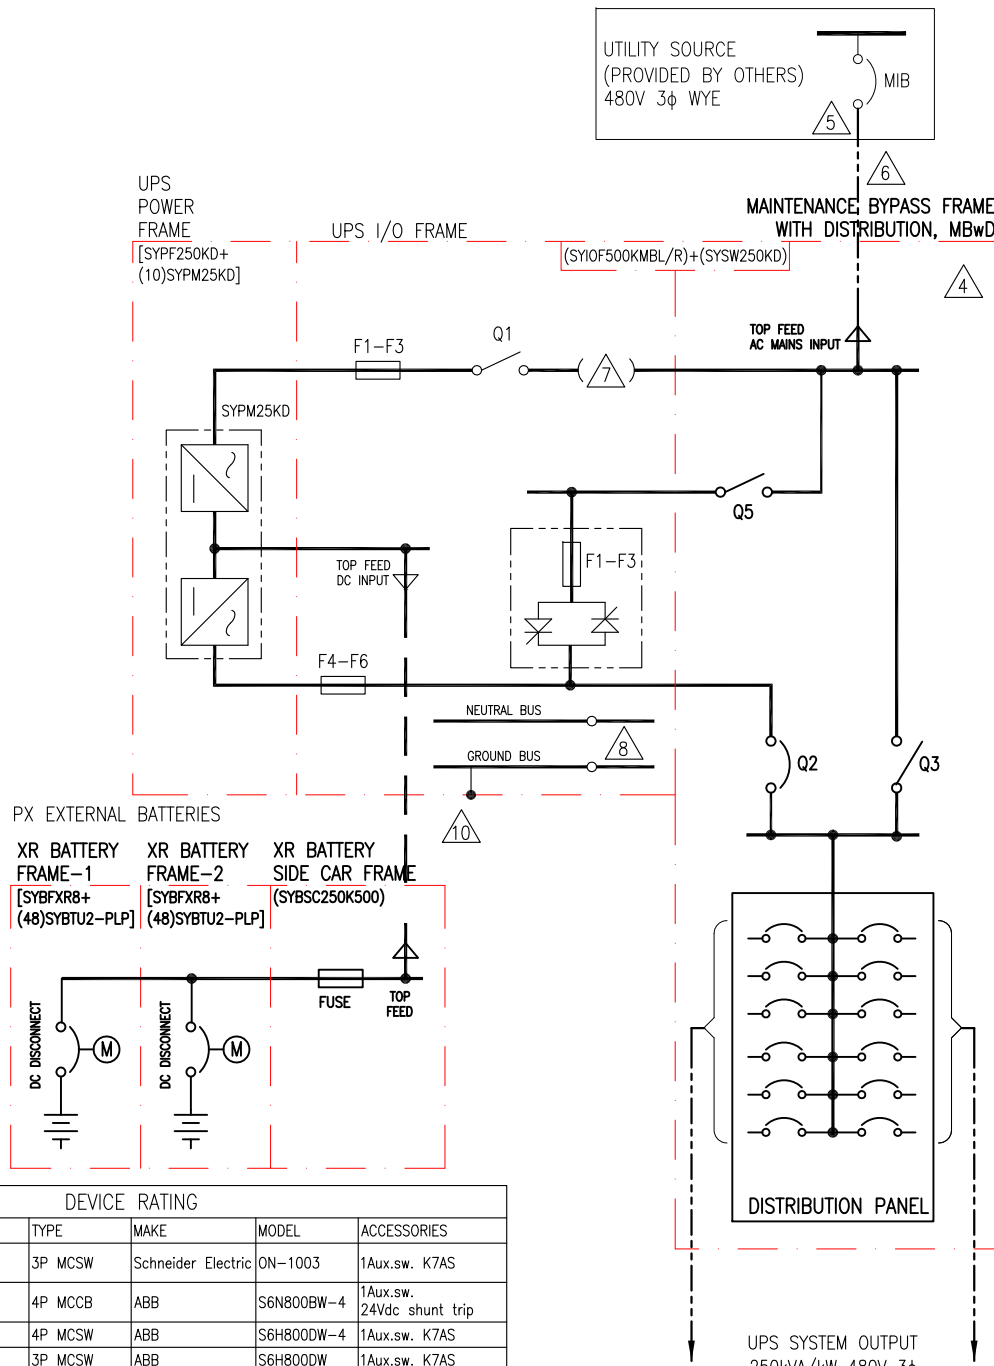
UTILITY SOURCE
(PROVIDED BY OTHERS)
480V 3$\phi$ WYE

MIB

5

6

MAINTENANCE BYPASS FRAME
WITH DISTRIBUTION, MBwD

4

UPS
POWER
FRAME
[SYPF250KD+
(10)SYPM25KD]

UPS I/O FRAME

(SYIOF500KMBL/R)+(SYSW250KD)

TOP FEED
AC MAINS INPUT

Q1

F1–F3

7

SYPM25KD

Q5

TOP FEED
DC INPUT

F1–F3

F4–F6

NEUTRAL BUS

GROUND BUS

8

Q2

Q3

10

PX EXTERNAL BATTERIES

XR BATTERY
FRAME–1
[SYBFXR8+
(48)SYBTU2–PLP]

XR BATTERY
FRAME–2
[SYBFXR8+
(48)SYBTU2–PLP]

XR BATTERY
SIDE CAR FRAME
(SYBSC250K500)

FUSE

TOP
FEED

DC DISCONNECT

M

DC DISCONNECT

M

DISTRIBUTION PANEL

DEVICE RATING

| | TYPE | MAKE | MODEL | ACCESSORIES |
|---|---|---|---|---|
| | 3P MCSW | Schneider Electric | ON–1003 | 1Aux.sw. K7AS |
| | 4P MCCB | ABB | S6N800BW–4 | 1Aux.sw. 24Vdc shunt trip |
| | 4P MCSW | ABB | S6H800DW–4 | 1Aux.sw. K7AS |
| | 3P MCSW | ABB | S6H800DW | 1Aux.sw. K7AS |

UPS SYSTEM OUTPUT
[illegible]